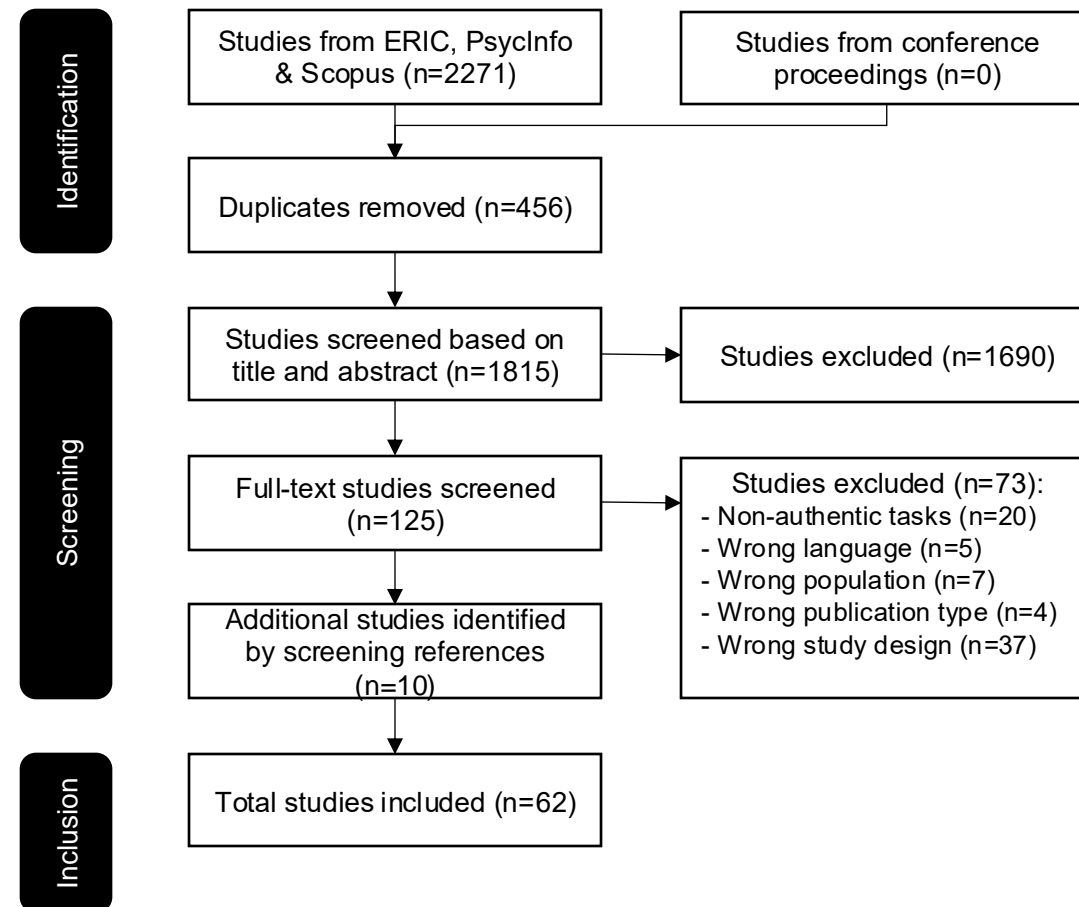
Identification

Studies from ERIC, PsycInfo & Scopus (n=2271)

Studies from conference proceedings (n=0)

Duplicates removed (n=456)

Screening

Studies screened based on title and abstract (n=1815)

Studies excluded (n=1690)

Full-text studies screened (n=125)

Studies excluded (n=73):
- Non-authentic tasks (n=20)
- Wrong language (n=5)
- Wrong population (n=7)
- Wrong publication type (n=4)
- Wrong study design (n=37)

Additional studies identified by screening references (n=10)

Inclusion

Total studies included (n=62)